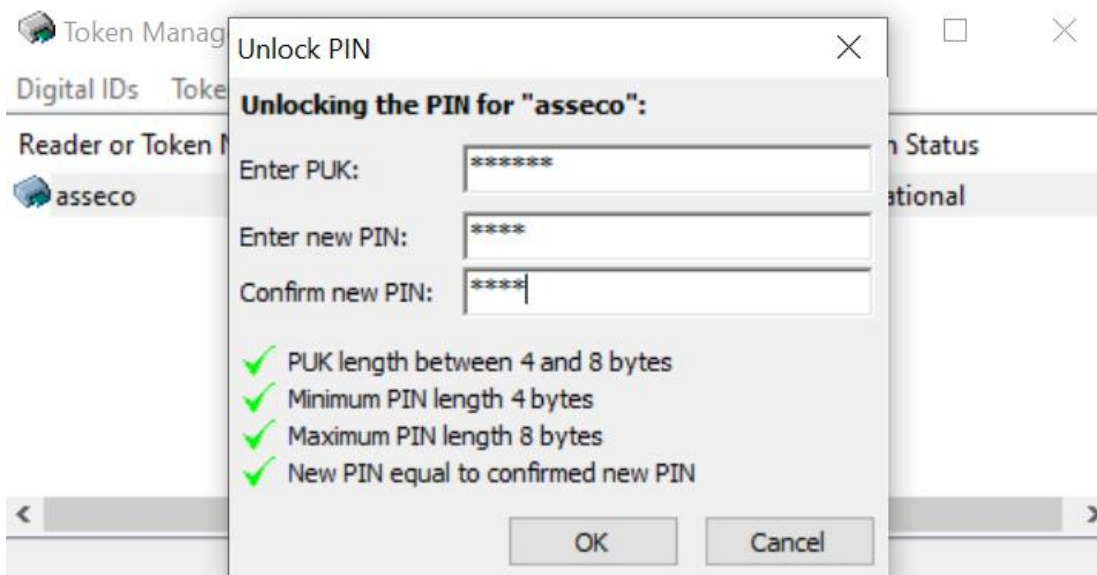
Token Manag

Digital IDs Toke

Reader or Token N

asseco

n Status

ational

Unlock PIN

Unlocking the PIN for "asseco":

Enter PUK: ******

Enter new PIN: ****

Confirm new PIN: ****

PUK length between 4 and 8 bytes
Minimum PIN length 4 bytes
Maximum PIN length 8 bytes
New PIN equal to confirmed new PIN

OK Cancel